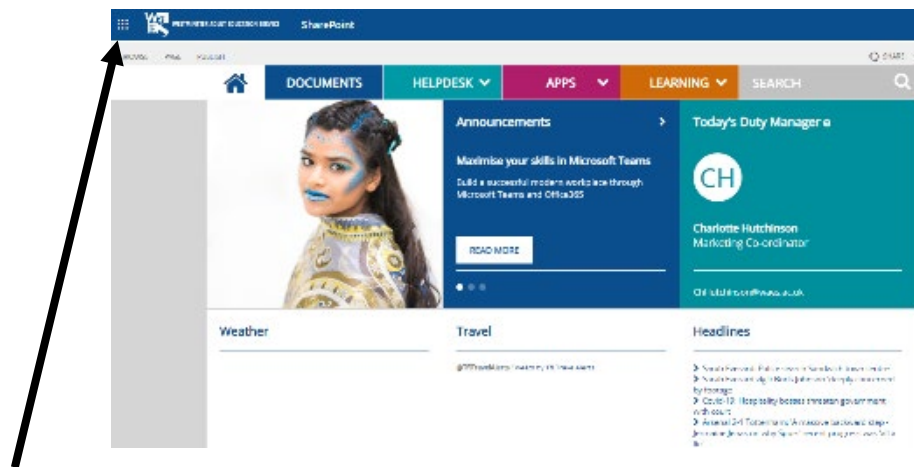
SharePoint

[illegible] SHARE

DOCUMENTS HELPDESK APPS LEARNING SEARCH

Announcements

Maximise your skills in Microsoft Teams

Build a successful modern workplace through Microsoft Teams and Office365

READ MORE

Today's Duty Manager

CH

Charlotte Hutchinson
Marketing Co-ordinator

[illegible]

Weather

Travel

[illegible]

Headlines

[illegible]
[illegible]
Covid-19: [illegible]
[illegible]